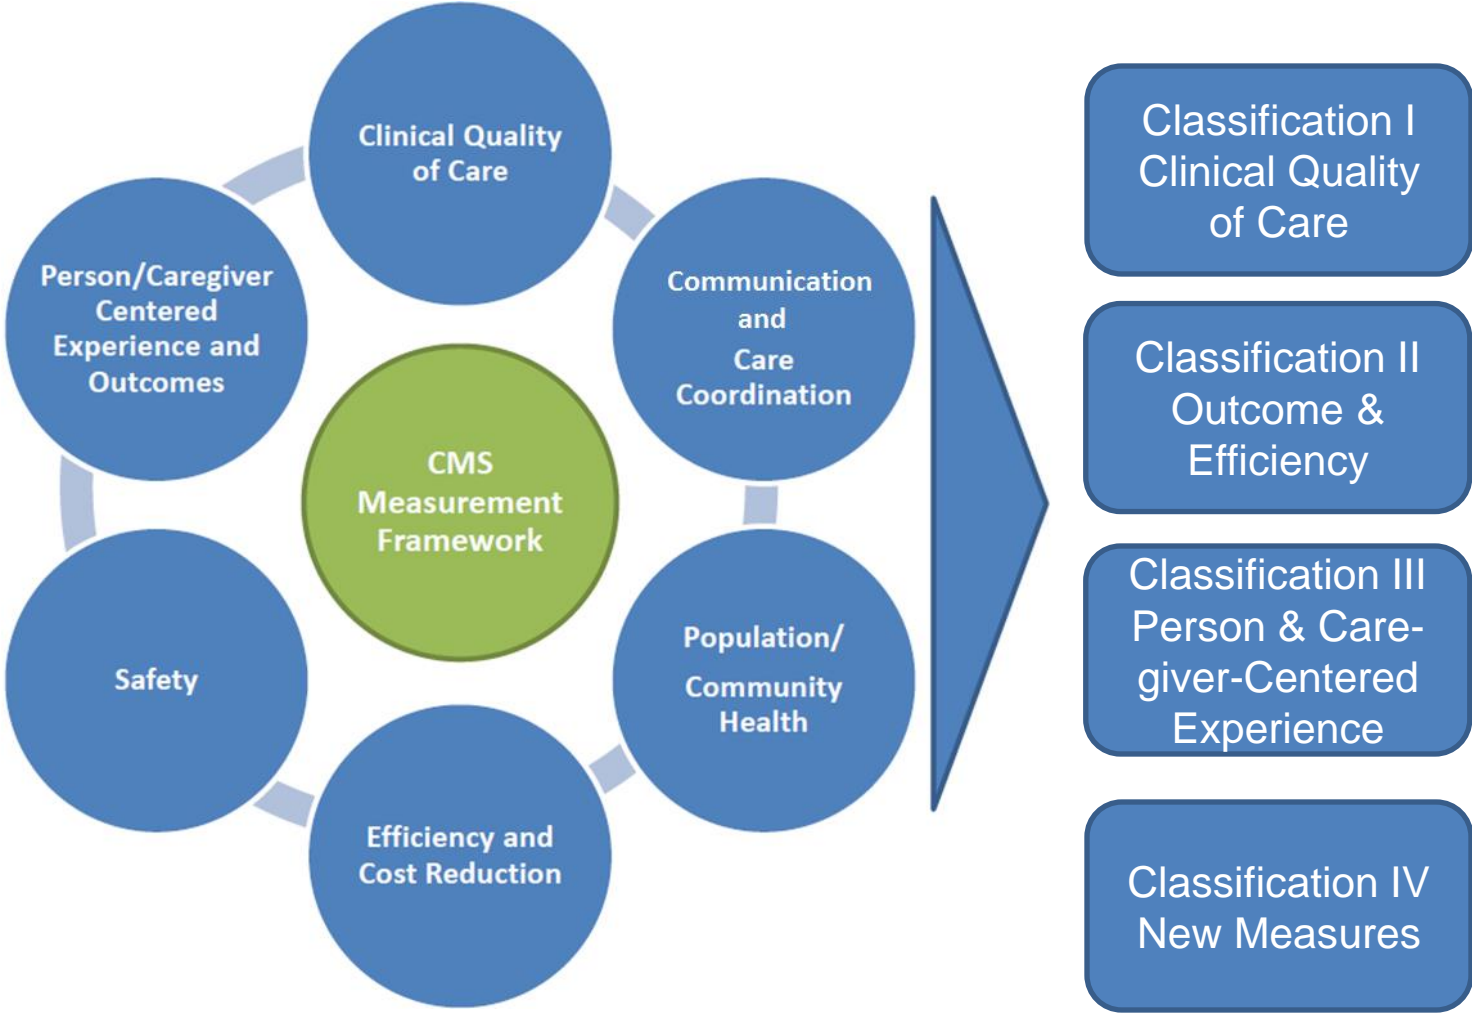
Clinical Quality of Care

Communication and Care Coordination

Person/Caregiver Centered Experience and Outcomes

CMS Measurement Framework

Safety

Population/ Community Health

Efficiency and Cost Reduction

Classification I Clinical Quality of Care

Classification II Outcome & Efficiency

Classification III Person & Caregiver-Centered Experience

Classification IV New Measures